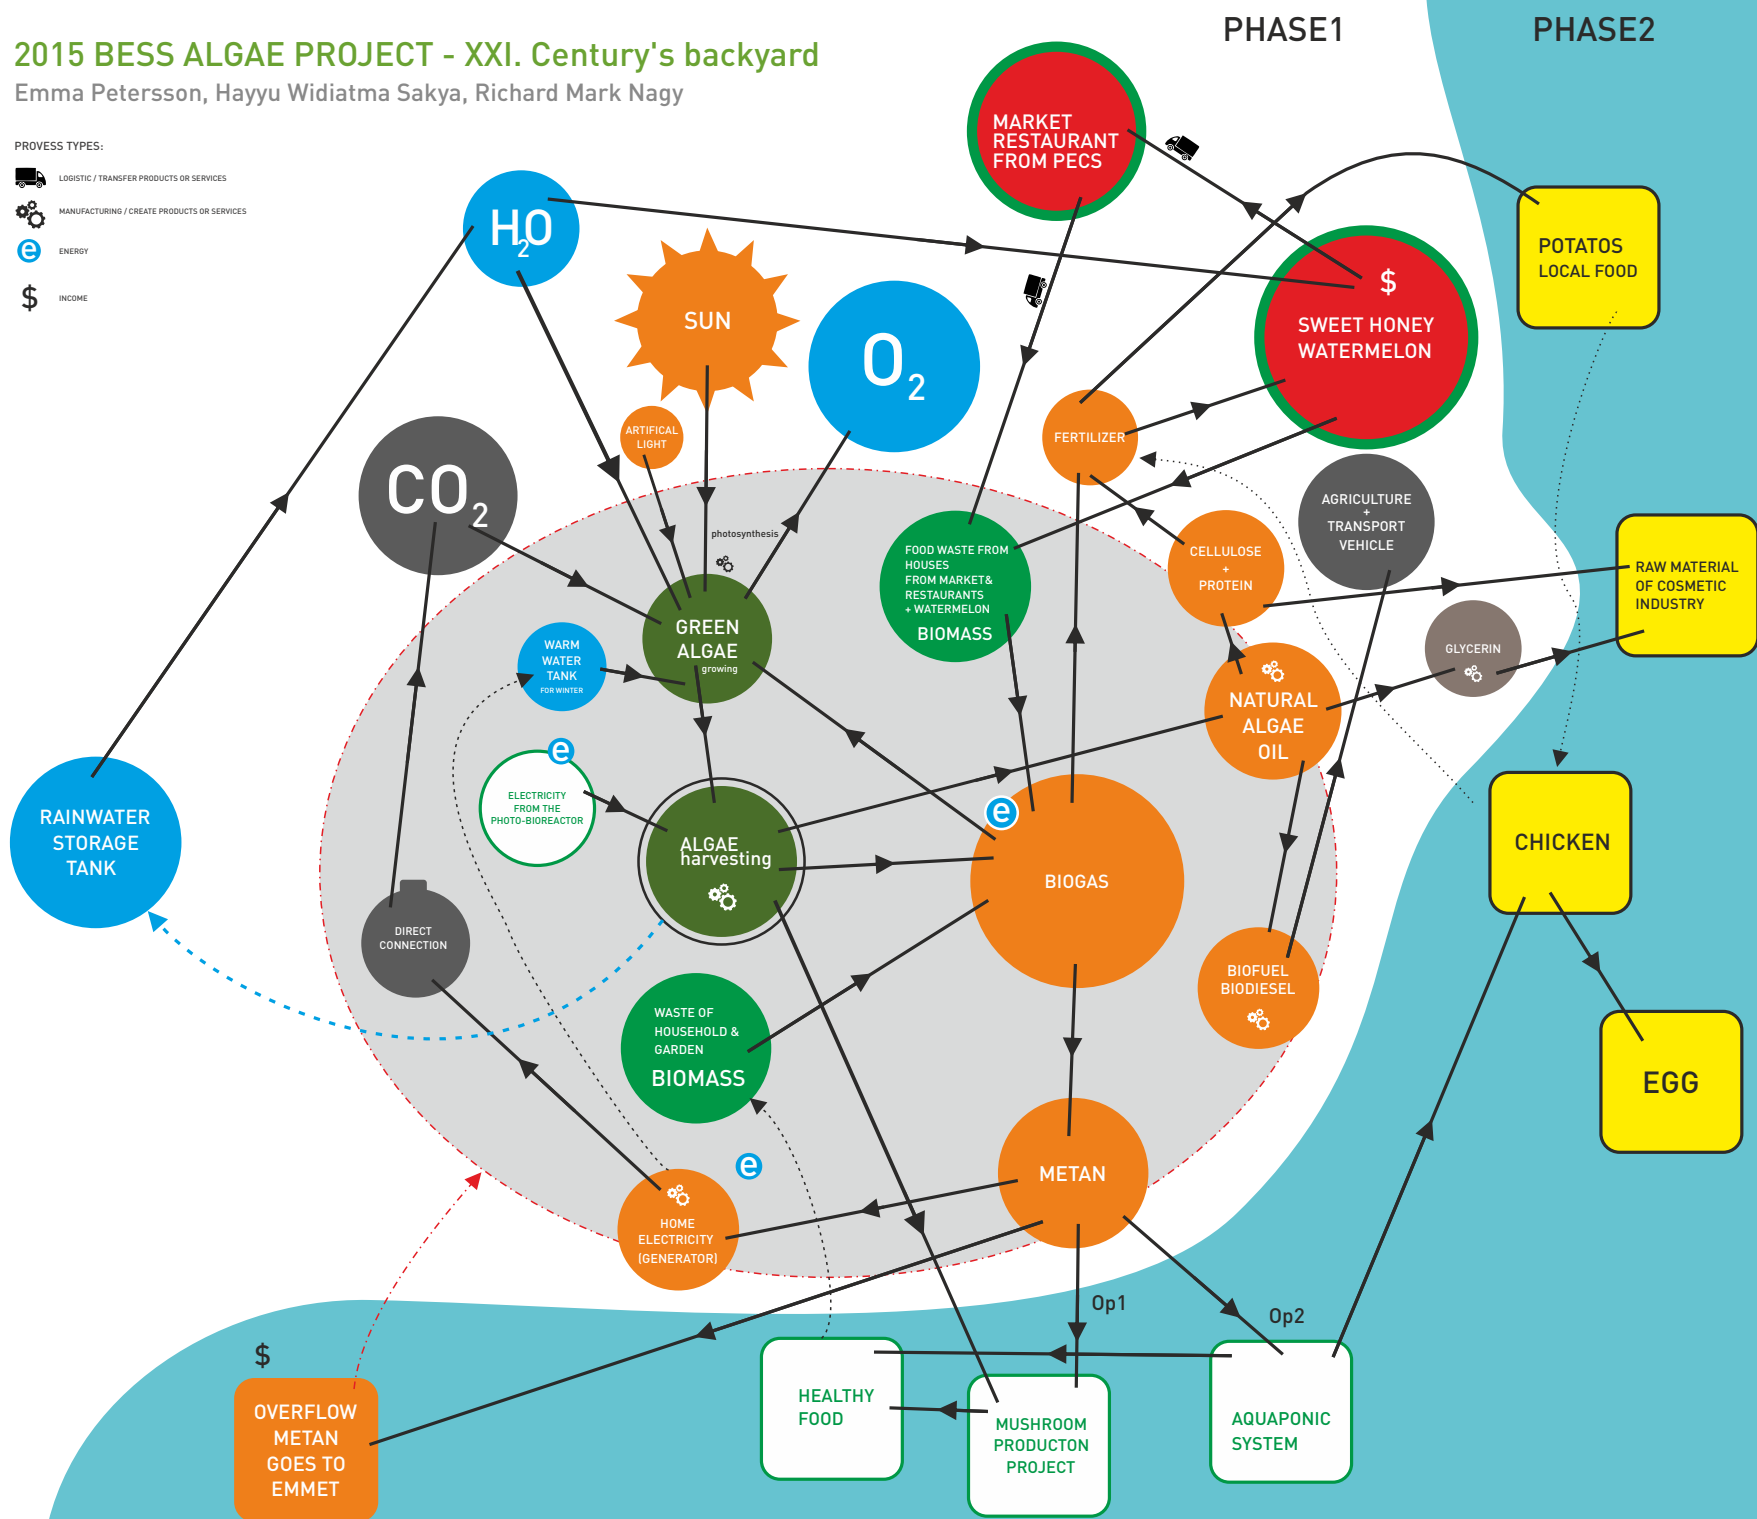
2015 BESS ALGAE PROJECT - XXI. Century's backyard
Emma Petersson, Hayyu Widiatma Sakya, Richard Mark Nagy

PROVESS TYPES:
LOGISTIC / TRANSFER PRODUCTS OR SERVICES
MANUFACTURING / CREATE PRODUCTS OR SERVICES
ENERGY
INCOME

PHASE1
PHASE2

MARKET RESTAURANT FROM PECS

$ SWEET HONEY WATERMELON

POTATOS LOCAL FOOD

$H_2O$

SUN

$O_2$

$CO_2$

ARTIFICAL LIGHT

photosynthesis

FERTILIZER

AGRICULTURE + TRANSPORT VEHICLE

RAW MATERIAL OF COSMETIC INDUSTRY

FOOD WASTE FROM HOUSES FROM MARKET& RESTAURANTS + WATERMELON
BIOMASS

CELLULOSE + PROTEIN

GLYCERIN

GREEN ALGAE growing

WARM WATER TANK FOR WINTER

NATURAL ALGAE OIL

RAINWATER STORAGE TANK

ELECTRICITY FROM THE PHOTO-BIOREACTOR

ALGAE harvesting

BIOGAS

CHICKEN

DIRECT CONNECTION

BIOFUEL BIODIESEL

EGG

WASTE OF HOUSEHOLD & GARDEN
BIOMASS

HOME ELECTRICITY (GENERATOR)

METAN

Op1

Op2

$

OVERFLOW METAN GOES TO EMMET

HEALTHY FOOD

MUSHROOM PRODUCTON PROJECT

AQUAPONIC SYSTEM